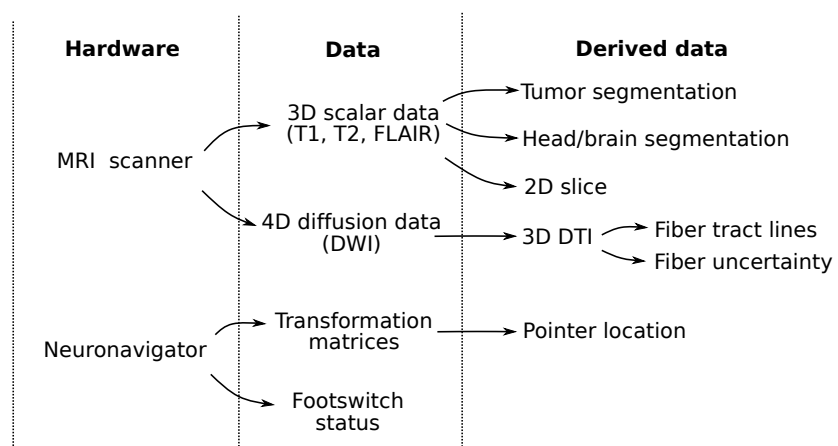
Hardware

MRI scanner

Neuronavigator

Data

3D scalar data (T1, T2, FLAIR)

4D diffusion data (DWI)

Transformation matrices

Footswitch status

Derived data

Tumor segmentation

Head/brain segmentation

2D slice

3D DTI

Fiber tract lines

Fiber uncertainty

Pointer location